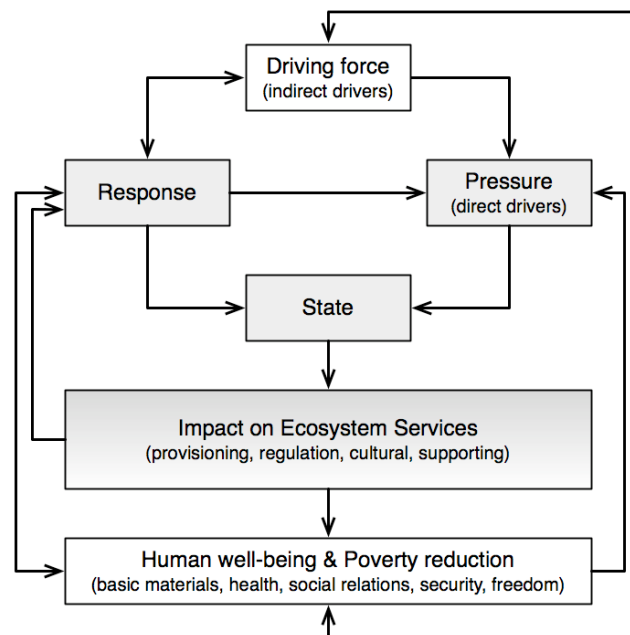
Driving force
(indirect drivers)

Response

Pressure
(direct drivers)

State

Impact on Ecosystem Services
(provisioning, regulation, cultural, supporting)

Human well-being & Poverty reduction
(basic materials, health, social relations, security, freedom)